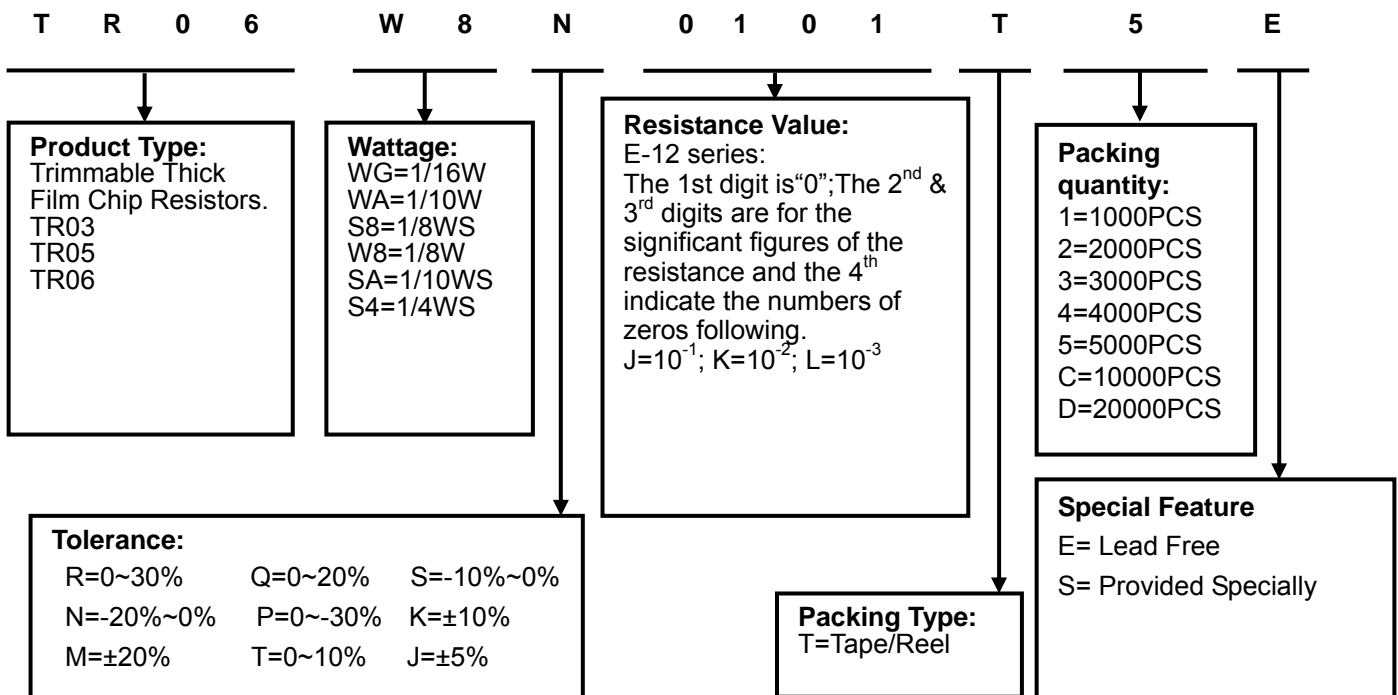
T R 0 6 W 8 N 0 1 0 1 T 5 E

**Product Type:**
Trimmable Thick Film Chip Resistors.
TR03
TR05
TR06

**Wattage:**
WG=1/16W
WA=1/10W
S8=1/8WS
W8=1/8W
SA=1/10WS
S4=1/4WS

**Resistance Value:**
E-12 series:
The 1st digit is“0”;The 2$^{nd}$ & 3$^{rd}$ digits are for the significant figures of the resistance and the 4$^{th}$ indicate the numbers of zeros following.
J=$10^{-1}$; K=$10^{-2}$; L=$10^{-3}$

**Packing quantity:**
1=1000PCS
2=2000PCS
3=3000PCS
4=4000PCS
5=5000PCS
C=10000PCS
D=20000PCS

**Special Feature**
E= Lead Free
S= Provided Specially

**Tolerance:**
R=0~30% Q=0~20% S=-10%~0%
N=-20%~0% P=0~-30% K=±10%
M=±20% T=0~10% J=±5%

**Packing Type:**
T=Tape/Reel